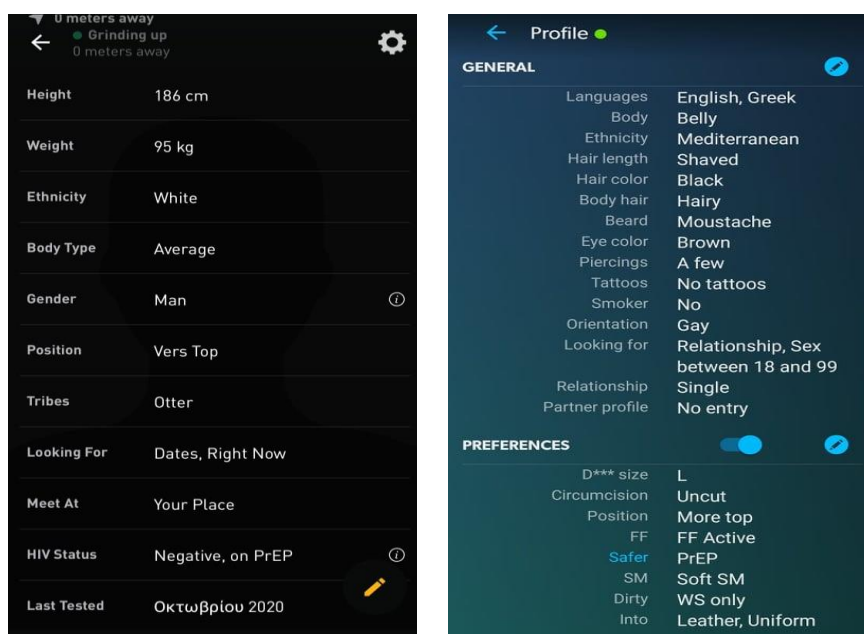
0 meters away
Grinding up
0 meters away

| | |
|---|---|
| Height | 186 cm |
| Weight | 95 kg |
| Ethnicity | White |
| Body Type | Average |
| Gender | Man |
| Position | Vers Top |
| Tribes | Otter |
| Looking For | Dates, Right Now |
| Meet At | Your Place |
| HIV Status | Negative, on PrEP |
| Last Tested | Οκτωβρίου 2020 |

Profile

GENERAL

| | |
|---|---|
| Languages | English, Greek |
| Body | Belly |
| Ethnicity | Mediterranean |
| Hair length | Shaved |
| Hair color | Black |
| Body hair | Hairy |
| Beard | Moustache |
| Eye color | Brown |
| Piercings | A few |
| Tattoos | No tattoos |
| Smoker | No |
| Orientation | Gay |
| Looking for | Relationship, Sex between 18 and 99 |
| Relationship | Single |
| Partner profile | No entry |

PREFERENCES

| | |
|---|---|
| D*** size | L |
| Circumcision | Uncut |
| Position | More top |
| FF | FF Active |
| Safer | PrEP |
| SM | Soft SM |
| Dirty | WS only |
| Into | Leather, Uniform |